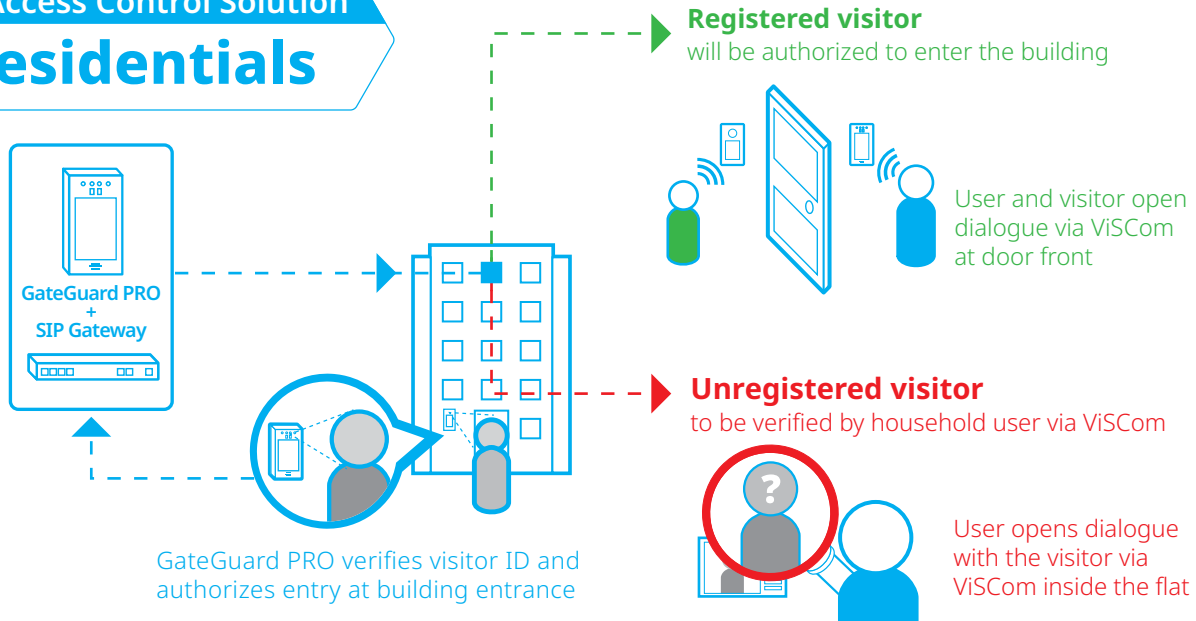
Access Control Solution

esidentials

GateGuard PRO
+
SIP Gateway

Registered visitor
will be authorized to enter the building

User and visitor open dialogue via ViSCom at door front

Unregistered visitor
to be verified by household user via ViSCom

?

User opens dialogue with the visitor via ViSCom inside the flat

GateGuard PRO verifies visitor ID and authorizes entry at building entrance